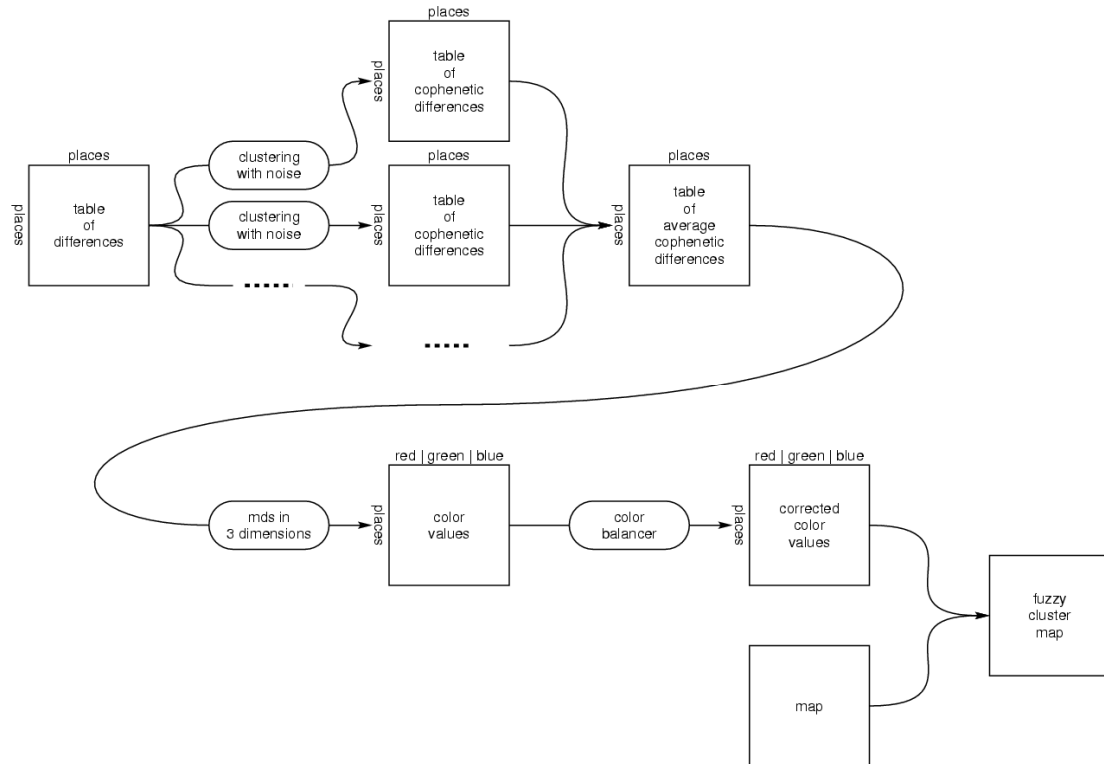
places
places
table
of
cophenetic
differences

places
places
table
of
differences

clustering
with noise

clustering
with noise

places
places
table
of
cophenetic
differences

places
places
table
of
average
cophenetic
differences

.....

.....

mds in
3 dimensions

red | green | blue
places
color
values

color
balancer

red | green | blue
places
corrected
color
values

fuzzy
cluster
map

map